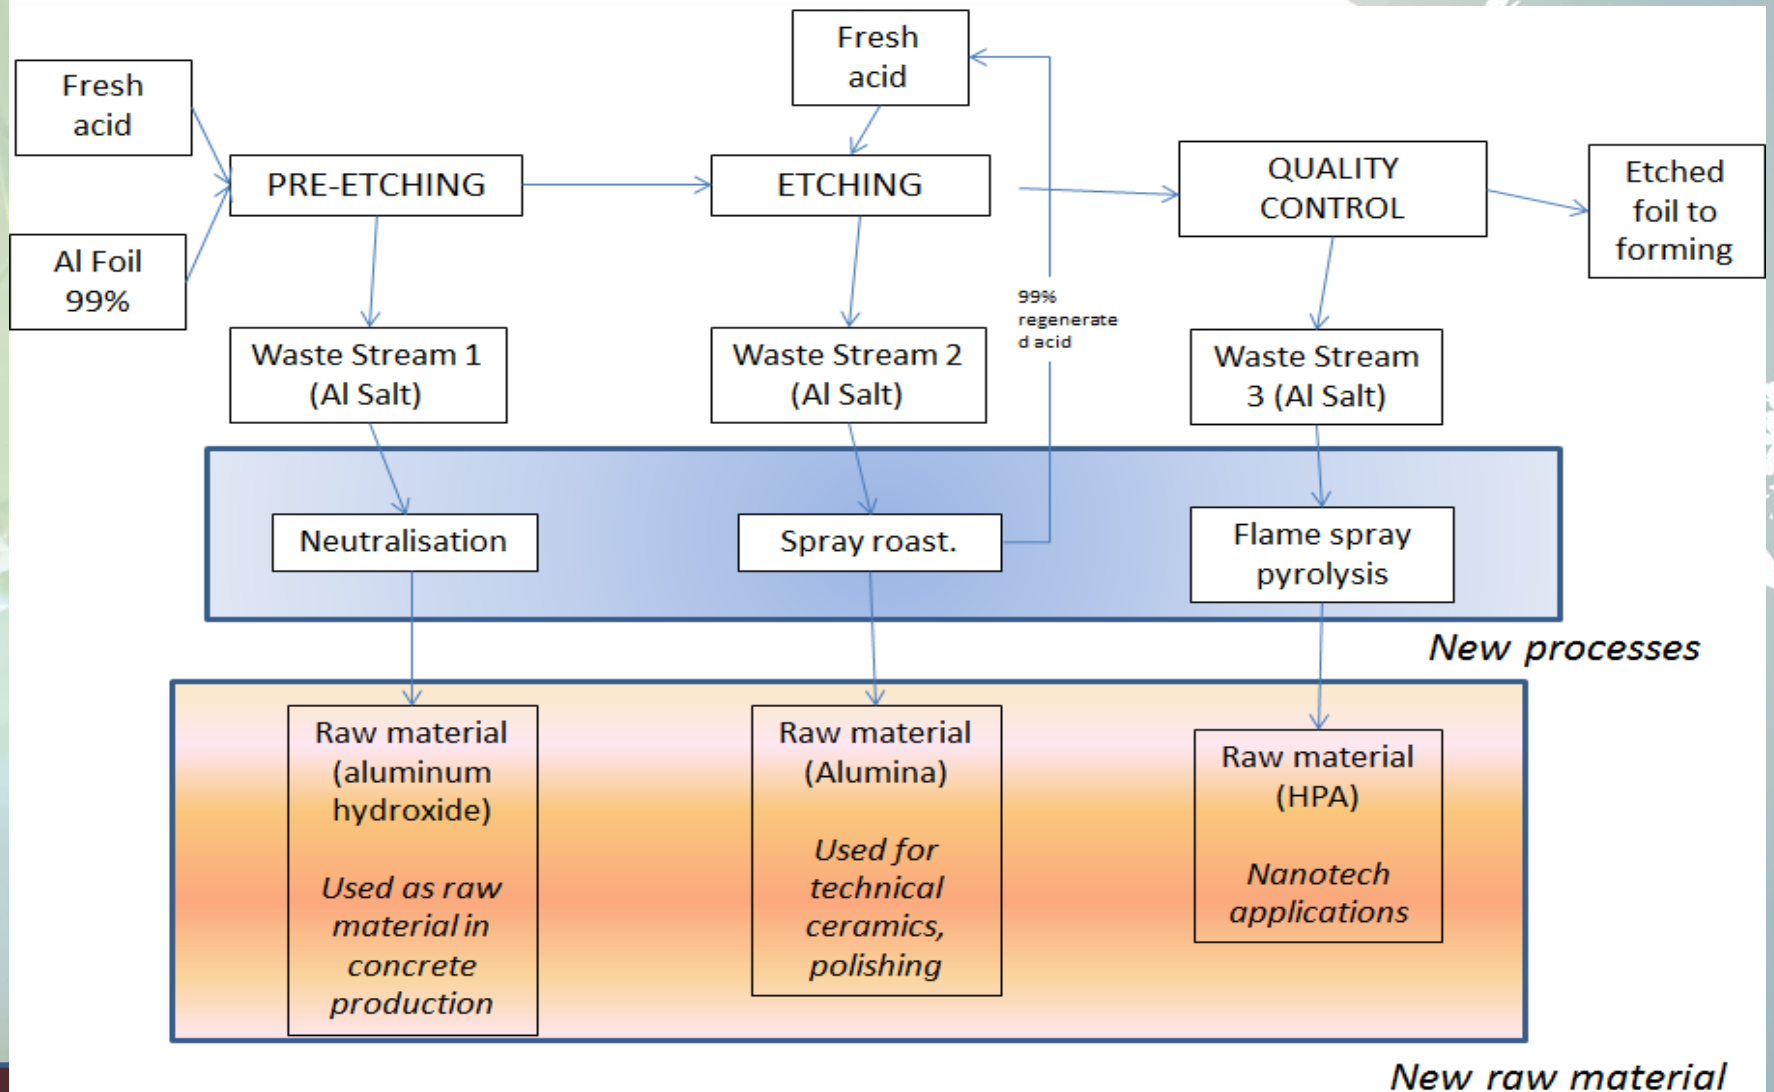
Fresh acid

Al Foil 99%

PRE-ETCHING

Fresh acid

ETCHING

QUALITY CONTROL

Etched foil to forming

Waste Stream 1 (Al Salt)

Waste Stream 2 (Al Salt)

99% regenerated acid

Waste Stream 3 (Al Salt)

Neutralisation

Spray roast.

Flame spray pyrolysis

New processes

Raw material (aluminum hydroxide)

Used as raw material in concrete production

Raw material (Alumina)

Used for technical ceramics, polishing

Raw material (HPA)

Nanotech applications

New raw material